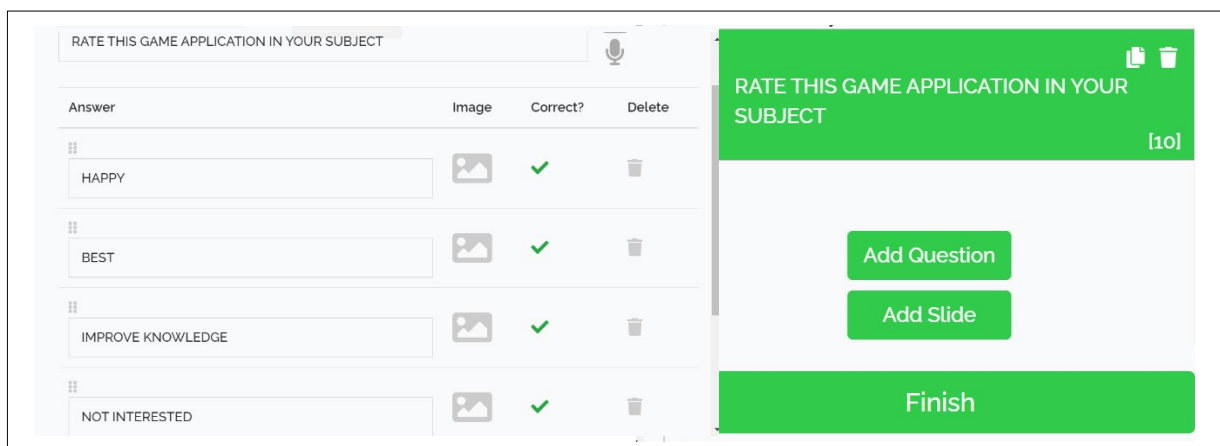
RATE THIS GAME APPLICATION IN YOUR SUBJECT

| Answer | Image | Correct? | Delete |
|---|---|---|---|
| HAPPY | | | |
| BEST | | | |
| IMPROVE KNOWLEDGE | | | |
| NOT INTERESTED | | | |

RATE THIS GAME APPLICATION IN YOUR SUBJECT

[10]

Add Question

Add Slide

Finish